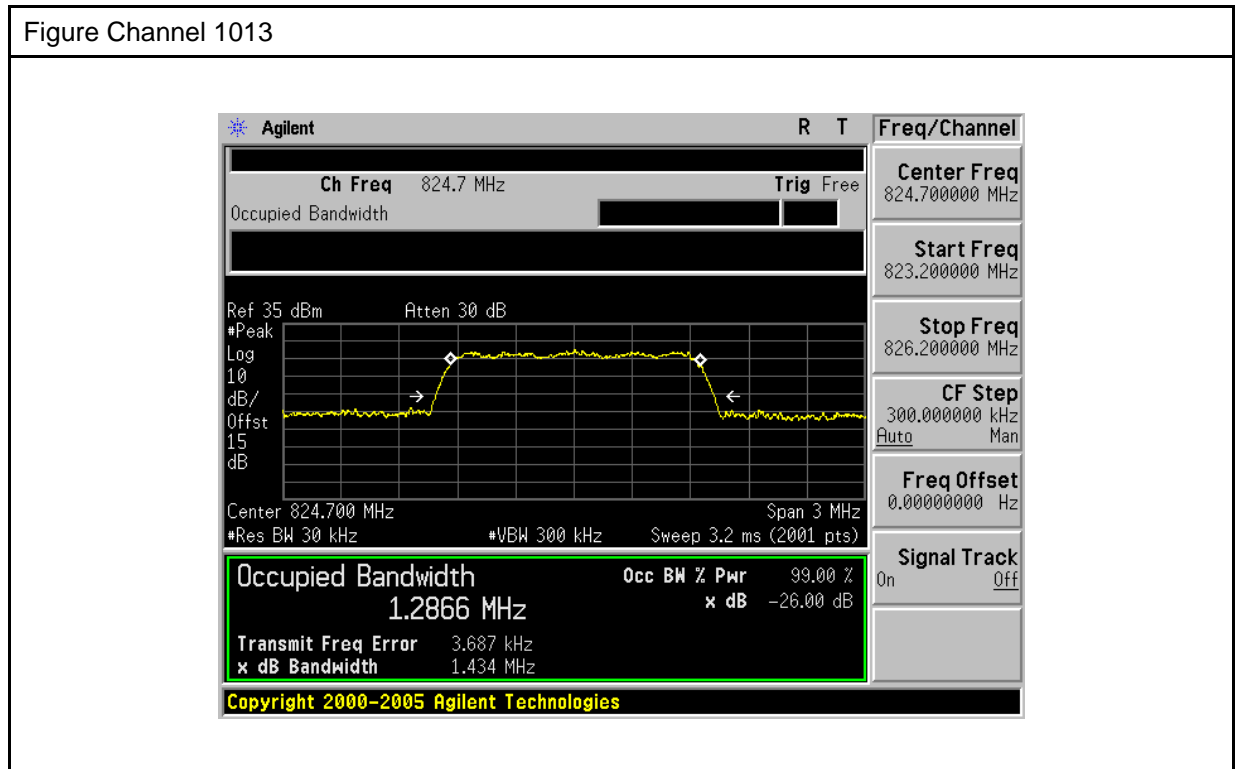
Figure Channel 1013

Agilent R T

Ch Freq 824.7 MHz Trig Free
Occupied Bandwidth

Ref 35 dBm Atten 30 dB
#Peak
Log
10
dB/
Offst
15
dB

Center 824.700 MHz Span 3 MHz
#Res BW 30 kHz #VBW 300 kHz Sweep 3.2 ms (2001 pts)

Occupied Bandwidth
1.2866 MHz
Occ BW % Pwr 99.00 %
x dB -26.00 dB
Transmit Freq Error 3.687 kHz
x dB Bandwidth 1.434 MHz

Copyright 2000-2005 Agilent Technologies

Freq/Channel
Center Freq
824.700000 MHz
Start Freq
823.200000 MHz
Stop Freq
826.200000 MHz
CF Step
300.000000 kHz
Auto Man
Freq Offset
0.00000000 Hz
Signal Track
On Off